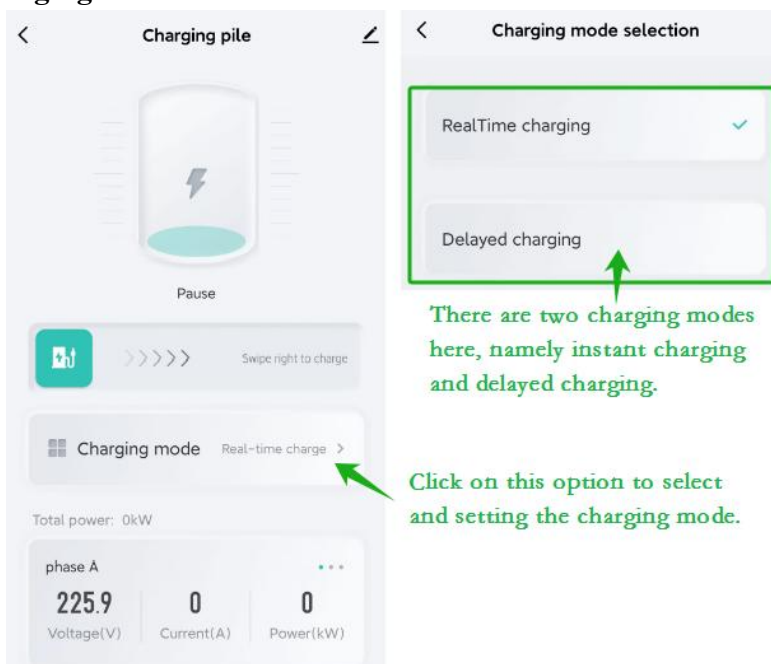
Charging pile

Pause

Swipe right to charge

Charging mode Real-time charge >

Total power: 0kW

phase A

| 225.9 | 0 | 0 |
|---|---|---|
| Voltage(V) | Current(A) | Power(kW) |

Charging mode selection

RealTime charging

Delayed charging

There are two charging modes here, namely instant charging and delayed charging.

Click on this option to select and setting the charging mode.